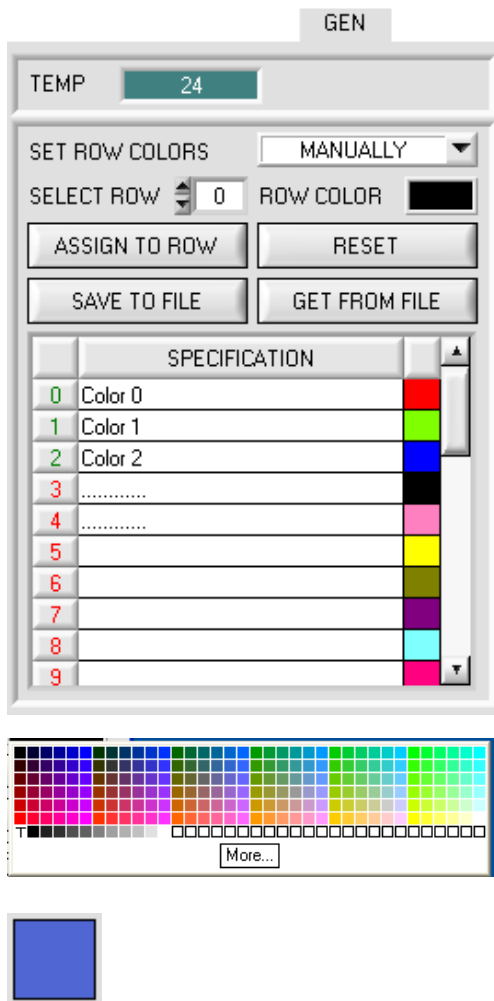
GEN

TEMP 24

SET ROW COLORS MANUALLY

SELECT ROW 0 ROW COLOR

ASSIGN TO ROW

RESET

SAVE TO FILE

GET FROM FILE

| | SPECIFICATION | |
|---|---|---|
| 0 | Color 0 | |
| 1 | Color 1 | |
| 2 | Color 2 | |
| 3 | ............ | |
| 4 | ............ | |
| 5 | | |
| 6 | | |
| 7 | | |
| 8 | | |
| 9 | | |

T

More...